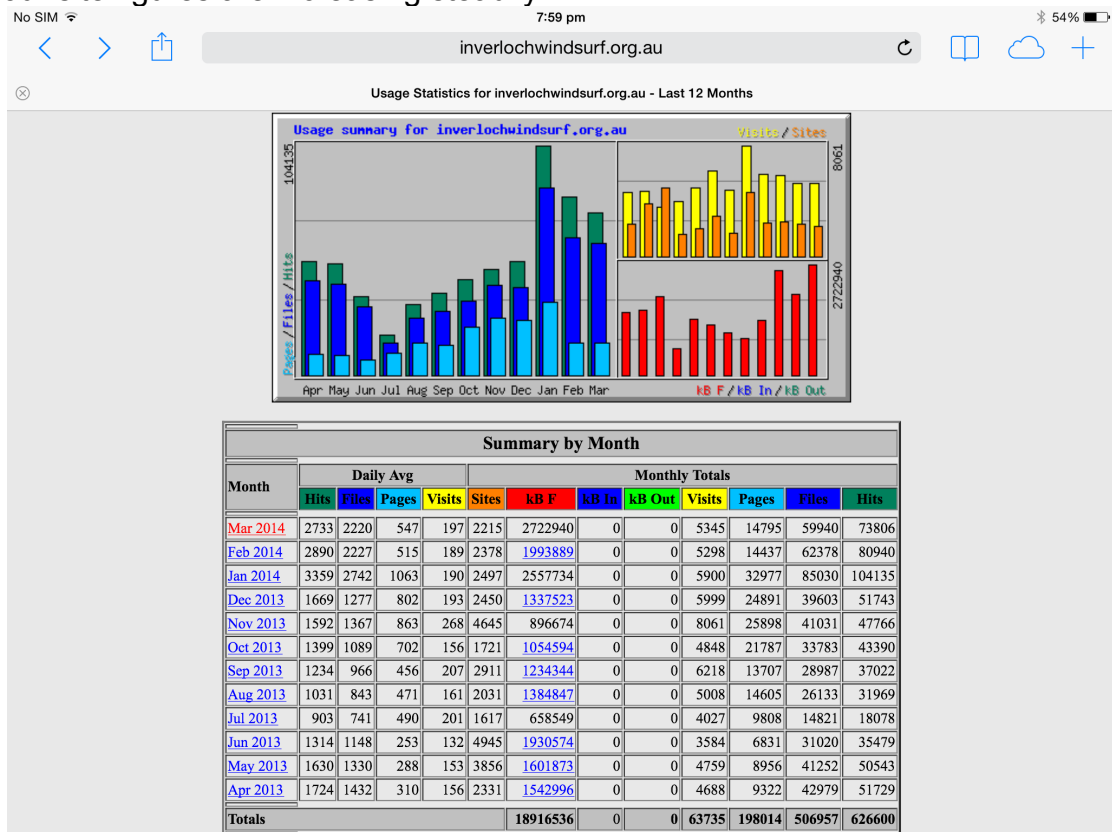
No SIM 7:59 pm 54%

inverlochwindsurf.org.au

Usage Statistics for inverlochwindsurf.org.au - Last 12 Months

Usage summary for inverlochwindsurf.org.au

Visits / Sites

104135

8061

2722940

Pages / Files / Hits

Apr May Jun Jul Aug Sep Oct Nov Dec Jan Feb Mar

kB F / kB In / kB Out

Summary by Month

| Month | Daily Avg Hits | Daily Avg Files | Daily Avg Pages | Daily Avg Visits | Sites | kB F | kB In | kB Out | Visits | Pages | Files | Hits |
|---|---|---|---|---|---|---|---|---|---|---|---|---|
| Mar 2014 | 2733 | 2220 | 547 | 197 | 2215 | 2722940 | 0 | 0 | 5345 | 14795 | 59940 | 73806 |
| Feb 2014 | 2890 | 2227 | 515 | 189 | 2378 | 1993889 | 0 | 0 | 5298 | 14437 | 62378 | 80940 |
| Jan 2014 | 3359 | 2742 | 1063 | 190 | 2497 | 2557734 | 0 | 0 | 5900 | 32977 | 85030 | 104135 |
| Dec 2013 | 1669 | 1277 | 802 | 193 | 2450 | 1337523 | 0 | 0 | 5999 | 24891 | 39603 | 51743 |
| Nov 2013 | 1592 | 1367 | 863 | 268 | 4645 | 896674 | 0 | 0 | 8061 | 25898 | 41031 | 47766 |
| Oct 2013 | 1399 | 1089 | 702 | 156 | 1721 | 1054594 | 0 | 0 | 4848 | 21787 | 33783 | 43390 |
| Sep 2013 | 1234 | 966 | 456 | 207 | 2911 | 1234344 | 0 | 0 | 6218 | 13707 | 28987 | 37022 |
| Aug 2013 | 1031 | 843 | 471 | 161 | 2031 | 1384847 | 0 | 0 | 5008 | 14605 | 26133 | 31969 |
| Jul 2013 | 903 | 741 | 490 | 201 | 1617 | 658549 | 0 | 0 | 4027 | 9808 | 14821 | 18078 |
| Jun 2013 | 1314 | 1148 | 253 | 132 | 4945 | 1930574 | 0 | 0 | 3584 | 6831 | 31020 | 35479 |
| May 2013 | 1630 | 1330 | 288 | 153 | 3856 | 1601873 | 0 | 0 | 4759 | 8956 | 41252 | 50543 |
| Apr 2013 | 1724 | 1432 | 310 | 156 | 2331 | 1542996 | 0 | 0 | 4688 | 9322 | 42979 | 51729 |
| Totals | | | | | | 18916536 | 0 | 0 | 63735 | 198014 | 506957 | 626600 |